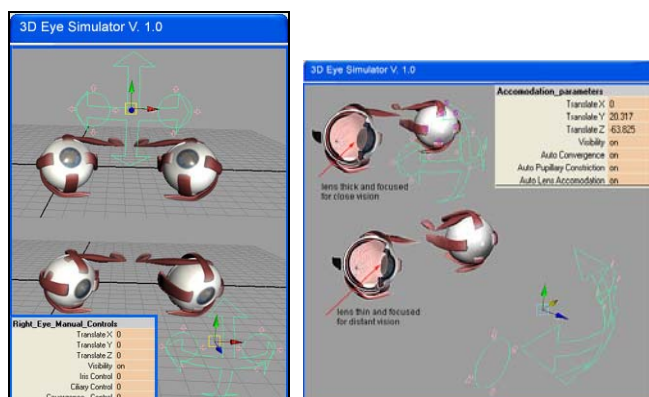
3D Eye Simulator V. 1.0

Right_Eye_Manual_Controls

| | |
|---|---|
| Translate X | 0 |
| Translate Y | 0 |
| Translate Z | 0 |
| Visibility | on |
| Iris Control | 0 |
| Ciliary Control | 0 |
| Convergence Control | 0 |

3D Eye Simulator V. 1.0

Accomodation_parameters

| | |
|---|---|
| Translate X | 0 |
| Translate Y | 20.317 |
| Translate Z | -63.825 |
| Visibility | on |
| Auto Convergence | on |
| Auto Pupillary Constriction | on |
| Auto Lens Accomodation | on |

lens thick and focused for close vision

lens thin and focused for distant vision